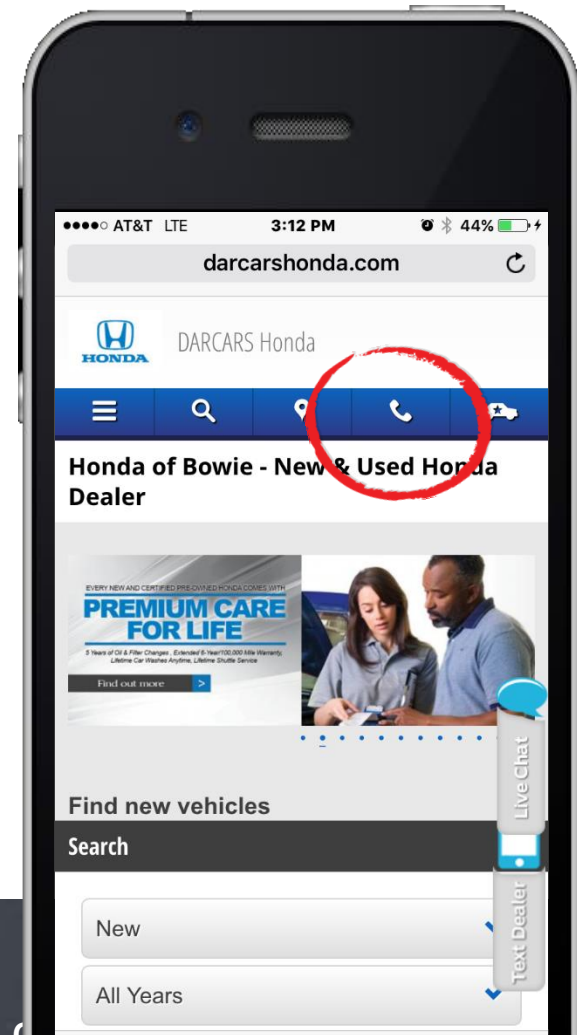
●●●●○ AT&T LTE 3:12 PM 44%

darcarshonda.com

HONDA DARCARS Honda

Honda of Bowie - New & Used Honda Dealer

EVERY NEW AND CERTIFIED PRE-OWNED HONDA COMES WITH

PREMIUM CARE FOR LIFE

5 Years of Oil & Filter Changes, Extended 6-Year/100,000 Mile Warranty, Lifetime Car Washes Anytime, Lifetime Shuttle Service

Find out more >

Live Chat

Find new vehicles

Search

Text Dealer

New

All Years